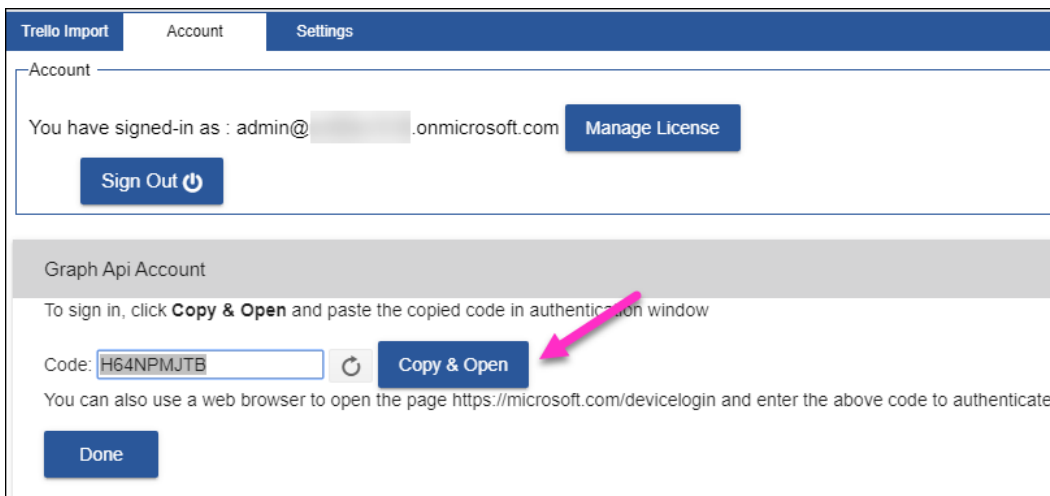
Trello Import Account Settings

Account

You have signed-in as : admin@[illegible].onmicrosoft.com Manage License

Sign Out

Graph Api Account

To sign in, click **Copy & Open** and paste the copied code in authentication window

Code: H64NPMJTB Copy & Open

You can also use a web browser to open the page https://microsoft.com/devicelogin and enter the above code to authenticate

Done